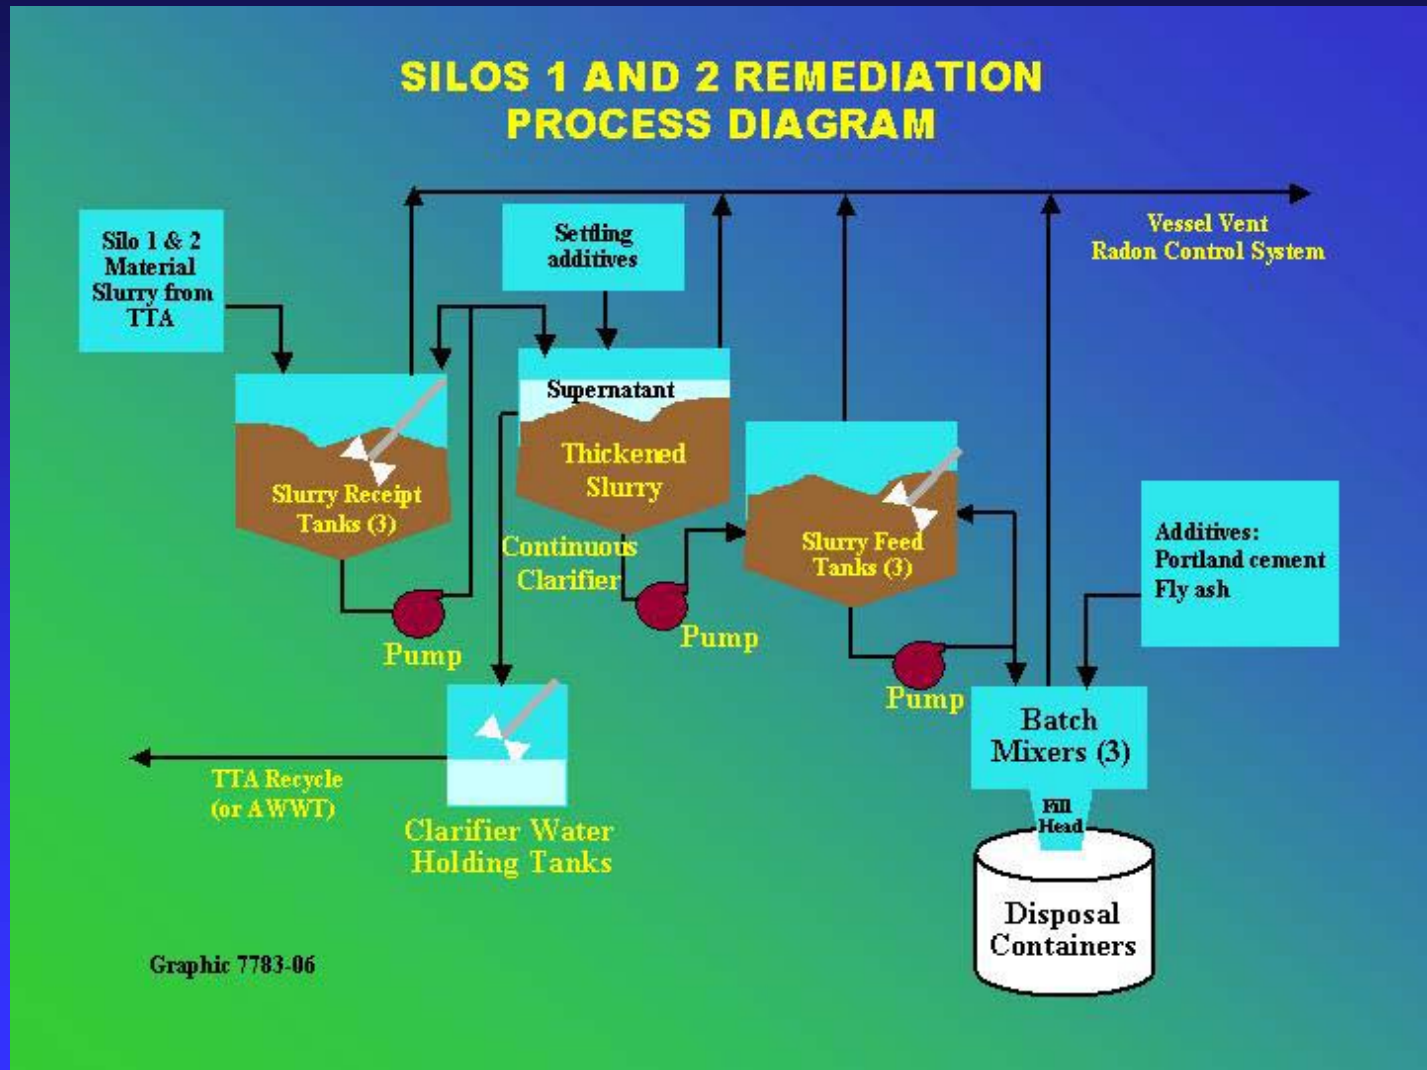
SILOS 1 AND 2 REMEDIATION PROCESS DIAGRAM

Silo 1 & 2 Material Slurry from TTA

Settling additives

Vessel Vent Radon Control System

Supernatant

Thickened Slurry

Slurry Receipt Tanks (3)

Continuous Clarifier

Slurry Feed Tanks (3)

Additives: Portland cement Fly ash

Pump

Pump

Pump

Batch Mixers (3)

Fill Head

TTA Recycle (or AWWT)

Clarifier Water Holding Tanks

Disposal Containers

Graphic 7783-06